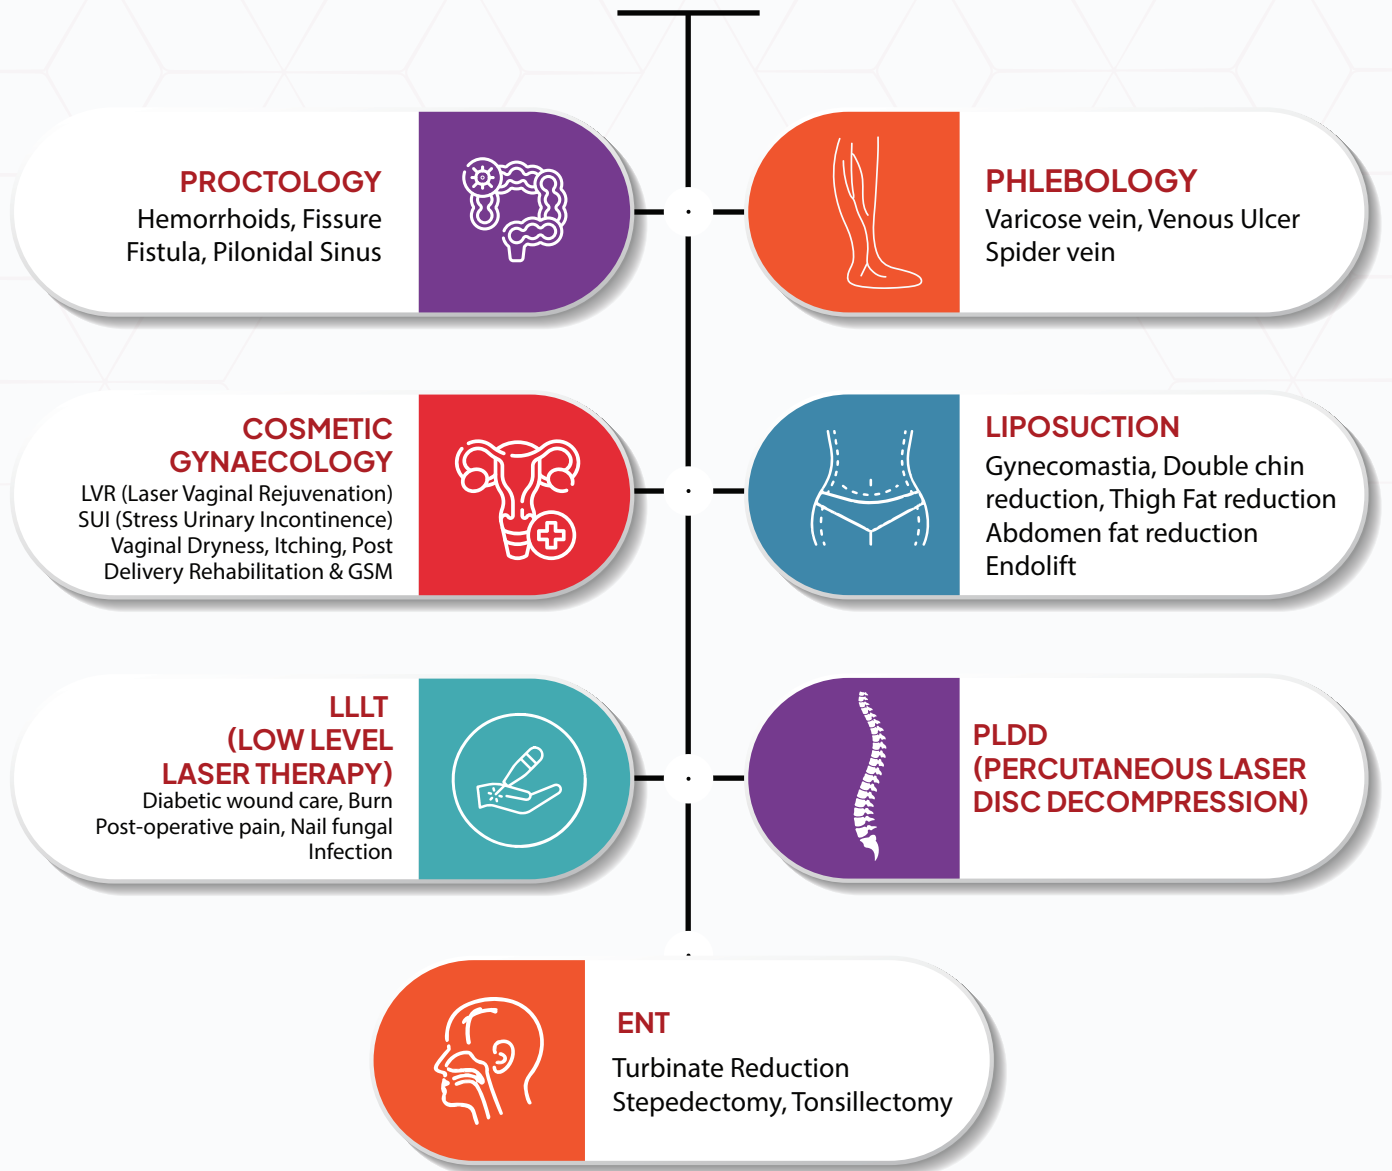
PROCTOLOGY
Hemorrhoids, Fissure
Fistula, Pilonidal Sinus

PHLEBOLOGY
Varicose vein, Venous Ulcer
Spider vein

COSMETIC
GYNAECOLOGY
LVR (Laser Vaginal Rejuvenation)
SUI (Stress Urinary Incontinence)
Vaginal Dryness, Itching, Post
Delivery Rehabilitation & GSM

LIPOSUCTION
Gynecomastia, Double chin reduction, Thigh Fat reduction
Abdomen fat reduction
Endolift

LLLT
(LOW LEVEL
LASER THERAPY)
Diabetic wound care, Burn
Post-operative pain, Nail fungal
Infection

PLDD
(PERCUTANEOUS LASER
DISC DECOMPRESSION)

ENT
Turbinate Reduction
Stepedectomy, Tonsillectomy